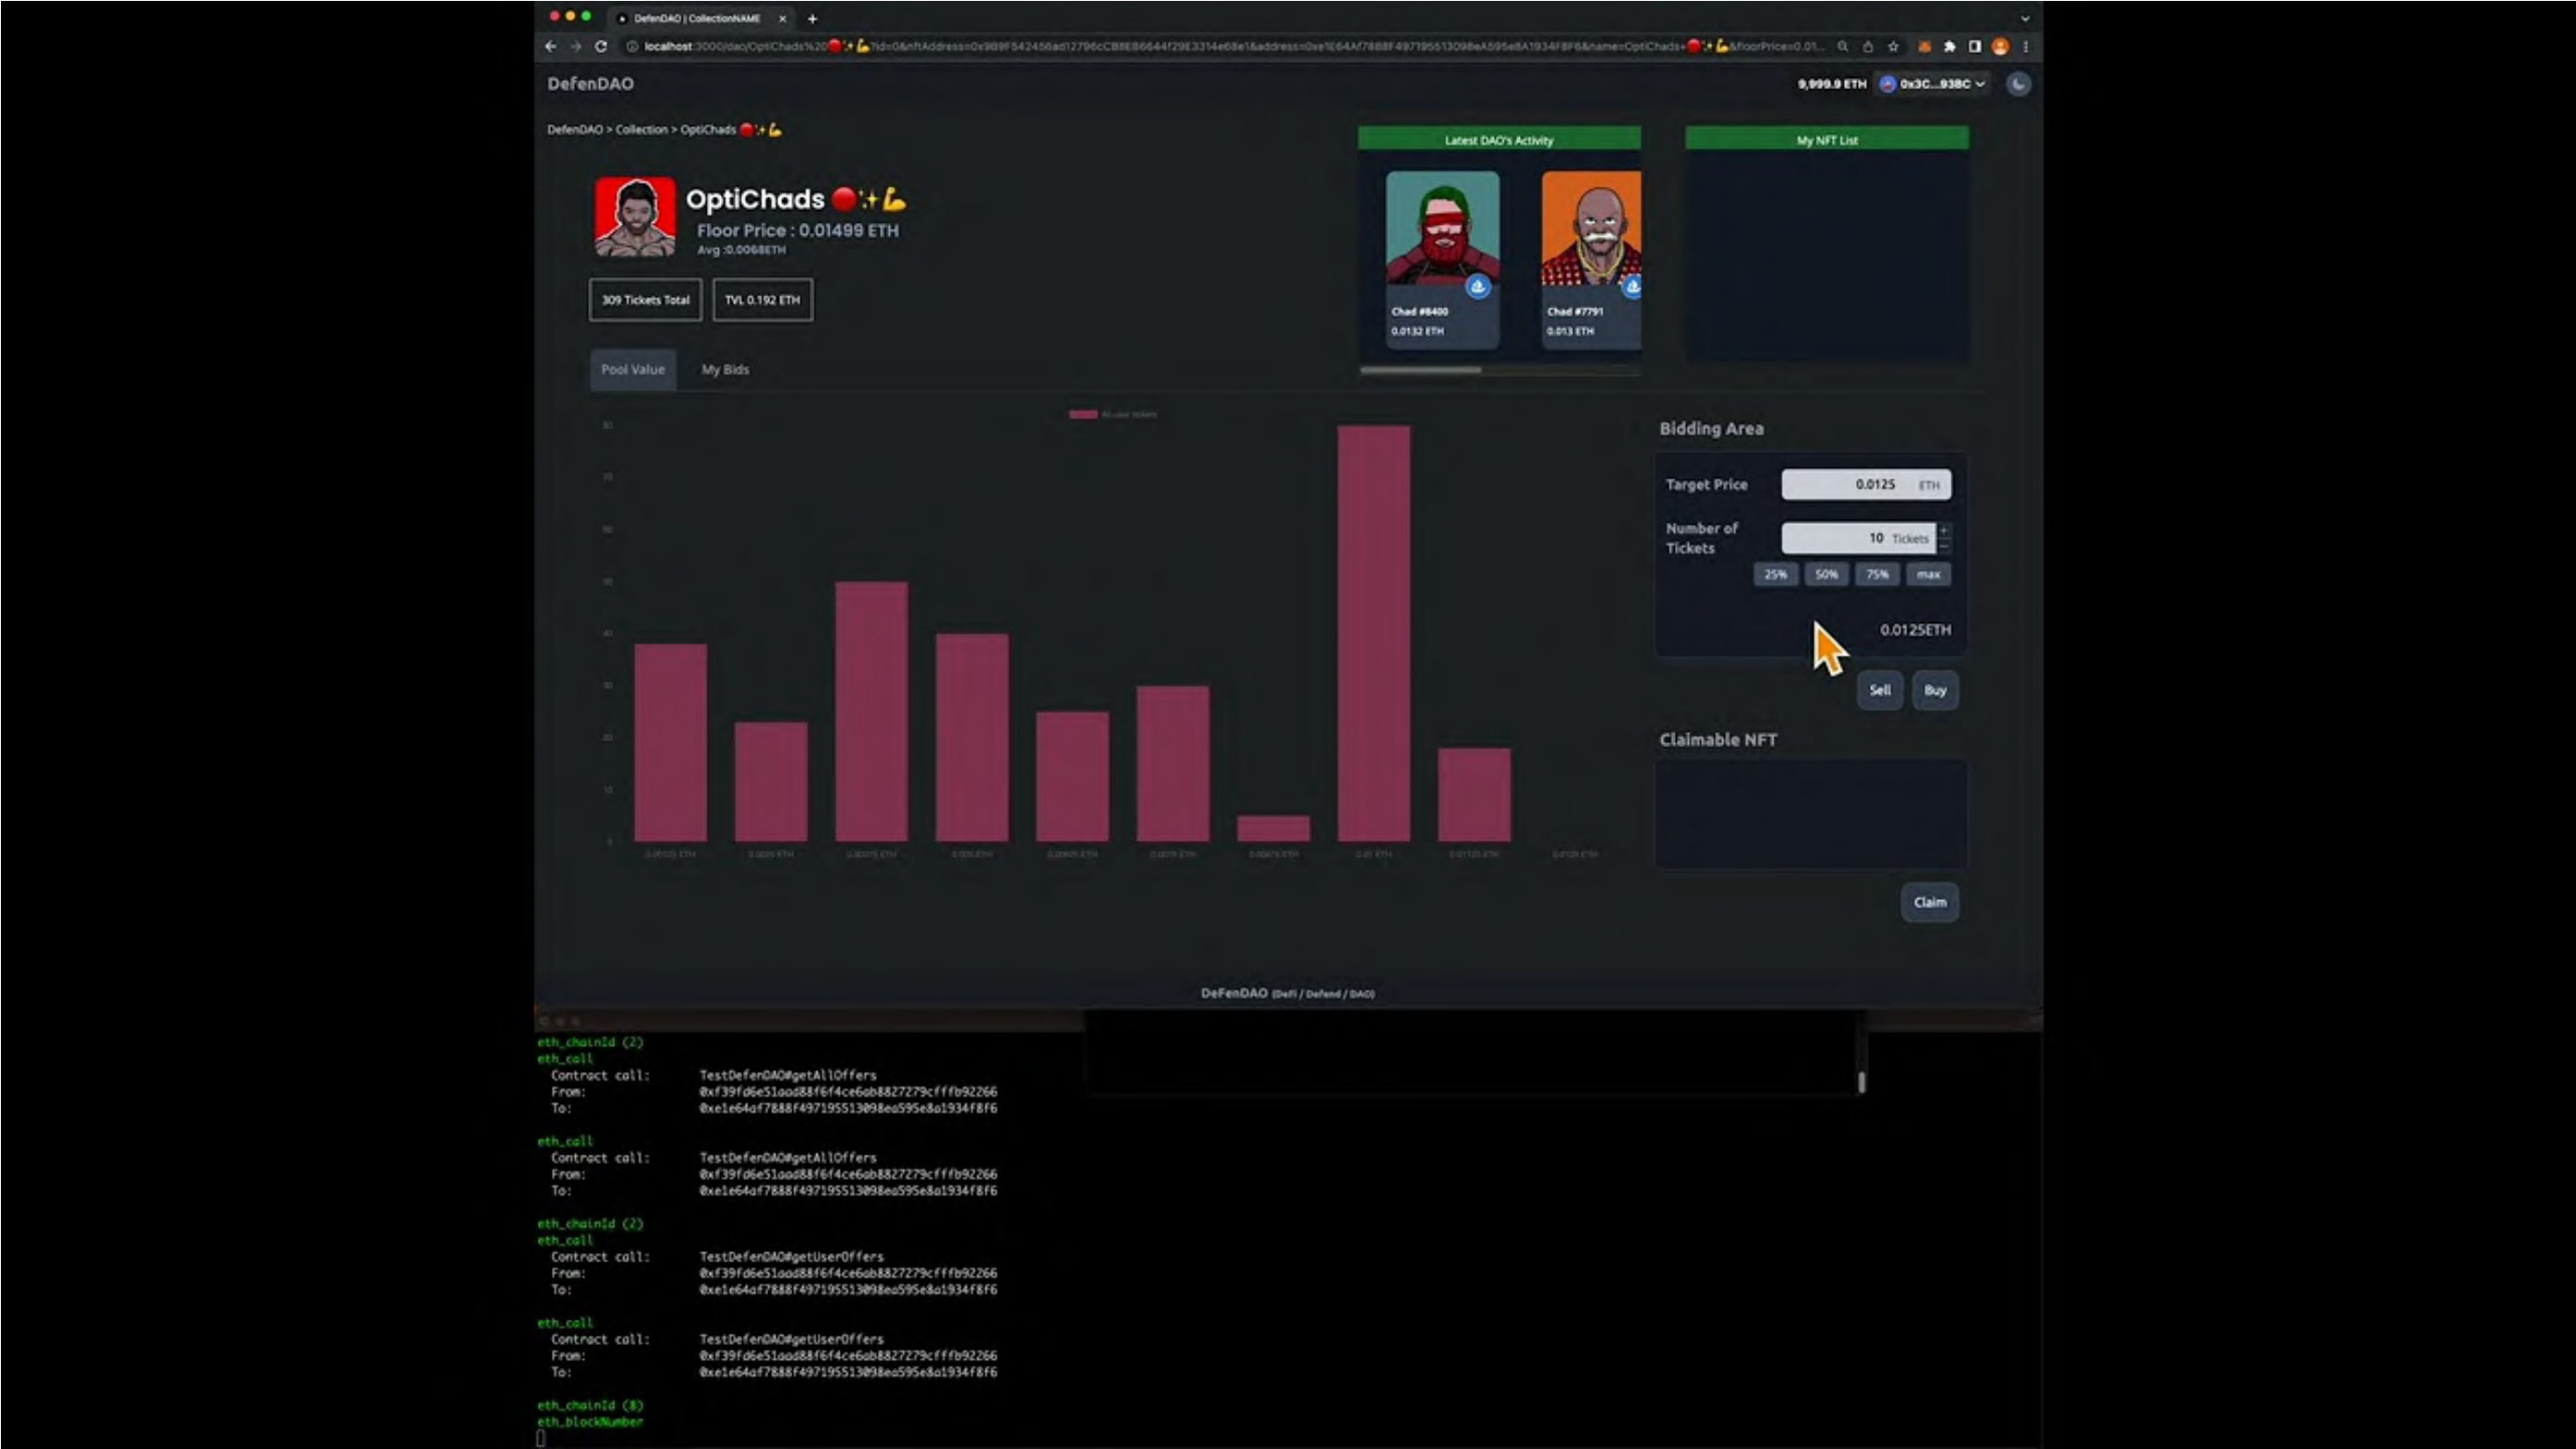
DefenDAO | CollectionNAME

localhost:3000/dao/OptiChads%20🔴✨💪?id=0&nftAddress=0x989F542456ad12796cCB8E86644f29E3314e68e1&address=0xe1E64Af7888F49719551309 8eA595e8A1934F8F6&name=OptiChads🔴✨💪&floorPrice=0.01...

DefenDAO

9,999.9 ETH 0x3C...93BC

DefenDAO > Collection > OptiChads 🔴✨💪

OptiChads 🔴✨💪
Floor Price : 0.01499 ETH
Avg :0.0068ETH

309 Tickets Total

TVL 0.192 ETH

Pool Value My Bids

Latest DAO's Activity

Chad #8400
0.0132 ETH

Chad #7791
0.013 ETH

My NFT List

Bidding Area

Target Price 0.0125 ETH

Number of Tickets 10 Tickets

25% 50% 75% max

0.0125ETH

Sell Buy

Claimable NFT

Claim

DeFenDAO (Defi / Defend / DAO)

eth_chainId (2)
eth_call
Contract call: TestDefenDAO#getAllOffers
From: 0xf39fd6e51aad88f6f4ce6ab8827279cfffb92266
To: 0xe1e64af7888f4971955130 98ea595e8a1934f8f6

eth_call
Contract call: TestDefenDAO#getAllOffers
From: 0xf39fd6e51aad88f6f4ce6ab8827279cfffb92266
To: 0xe1e64af7888f4971955130 98ea595e8a1934f8f6

eth_chainId (2)
eth_call
Contract call: TestDefenDAO#getUserOffers
From: 0xf39fd6e51aad88f6f4ce6ab8827279cfffb92266
To: 0xe1e64af7888f4971955130 98ea595e8a1934f8f6

eth_call
Contract call: TestDefenDAO#getUserOffers
From: 0xf39fd6e51aad88f6f4ce6ab8827279cfffb92266
To: 0xe1e64af7888f4971955130 98ea595e8a1934f8f6

eth_chainId (8)
eth_blockNumber